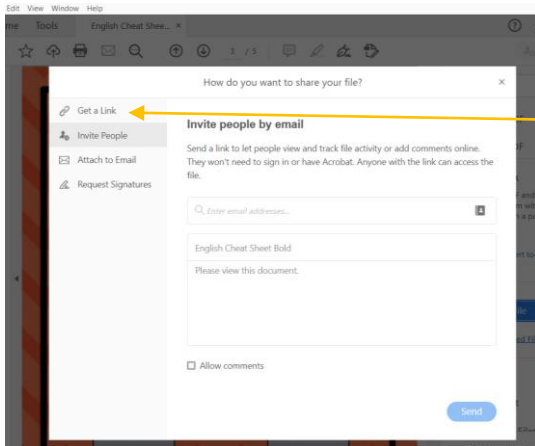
Edit View Window Help
me Tools English Cheat Shee... ×
1 / 1
How do you want to share your file?
×
Get a Link
Invite People
Attach to Email
Request Signatures
Invite people by email
Send a link to let people view and track file activity or add comments online. They won't need to sign in or have Acrobat. Anyone with the link can access the file.
Enter email addresses...
English Cheat Sheet Bold
Please view this document.
Allow comments
Send